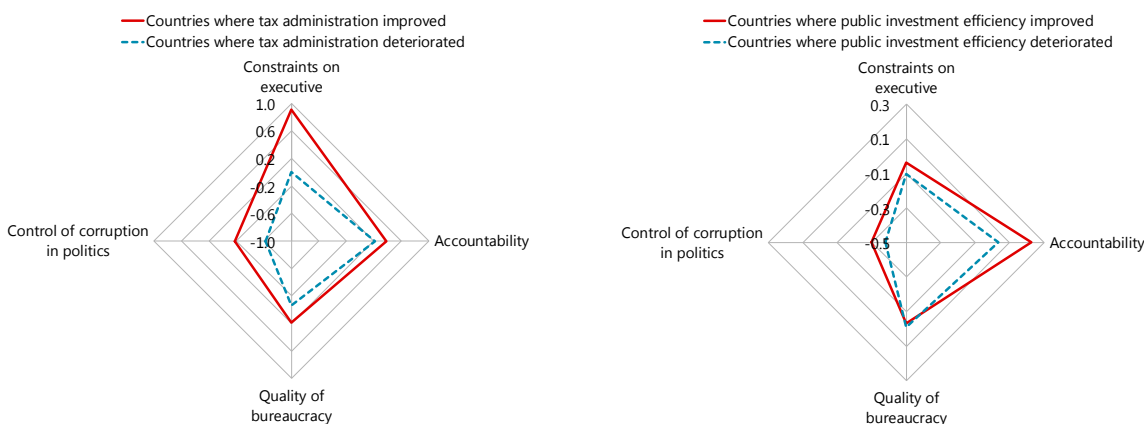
Countries where tax administration improved
Countries where tax administration deteriorated

Constraints on executive
1.0
0.6
0.2
-0.2
-0.6
-1.0
Accountability
Quality of bureaucracy
Control of corruption in politics

Countries where public investment efficiency improved
Countries where public investment efficiency deteriorated

Constraints on executive
0.3
0.1
-0.1
-0.3
-0.5
Accountability
Quality of bureaucracy
Control of corruption in politics